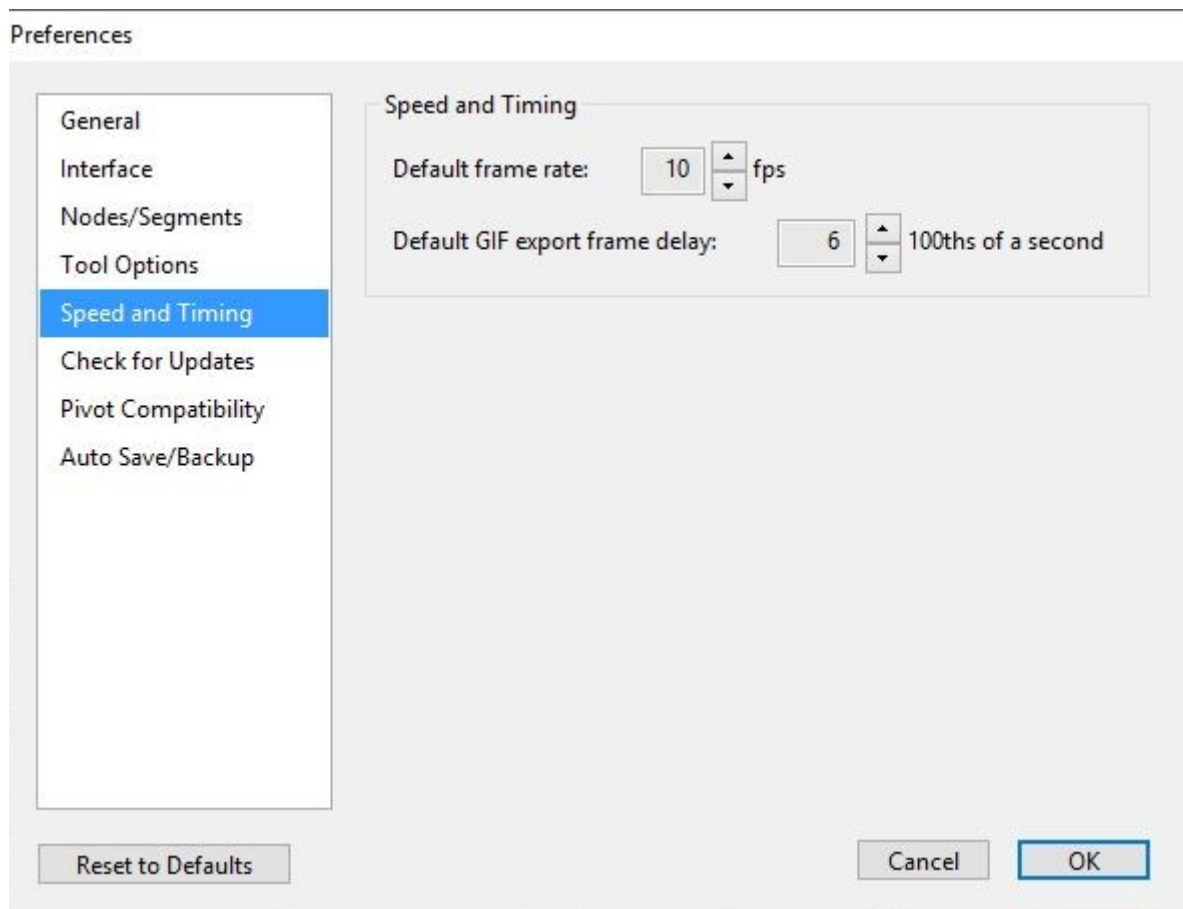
Preferences

General
Interface
Nodes/Segments
Tool Options
Speed and Timing
Check for Updates
Pivot Compatibility
Auto Save/Backup

Speed and Timing

Default frame rate: 10 fps

Default GIF export frame delay: 6 100ths of a second

Reset to Defaults

Cancel

OK